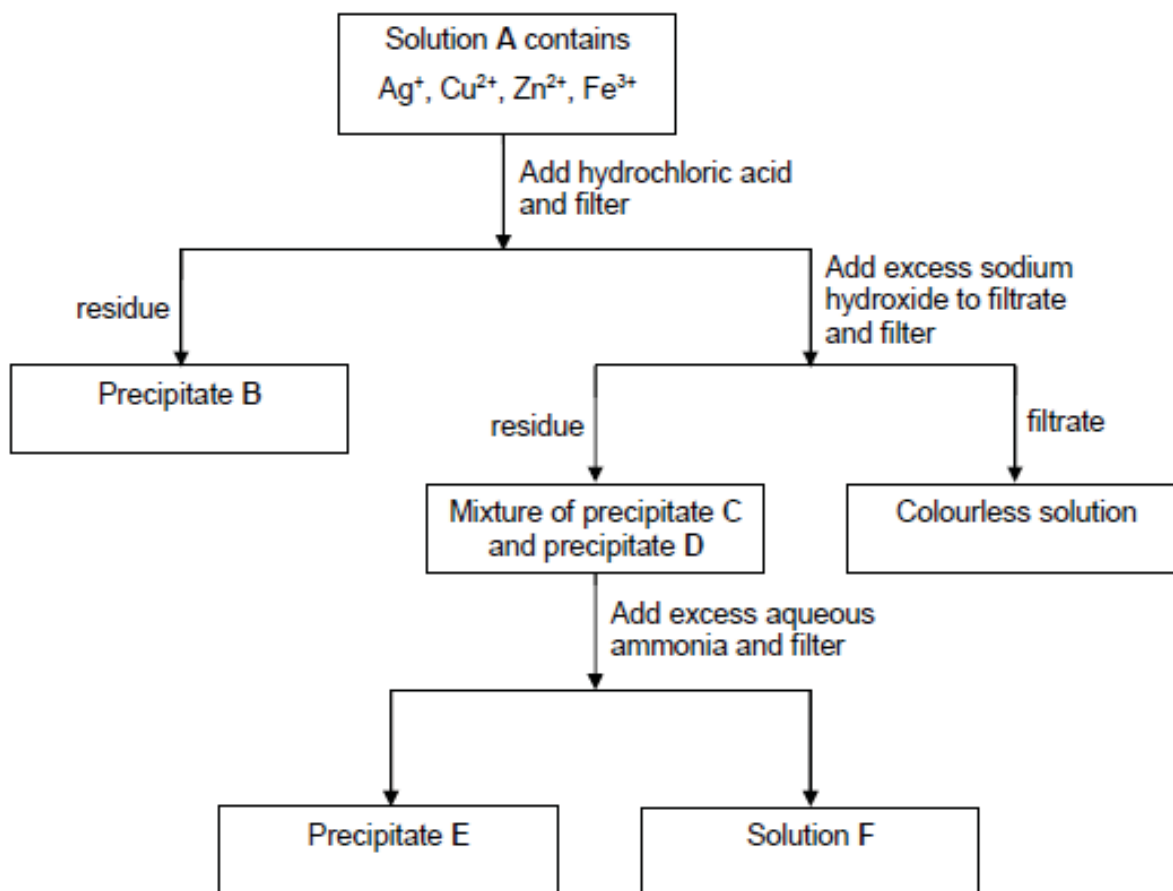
Solution A contains
$Ag^+$, $Cu^{2+}$, $Zn^{2+}$, $Fe^{3+}$

Add hydrochloric acid and filter

residue

Precipitate B

Add excess sodium hydroxide to filtrate and filter

residue

filtrate

Mixture of precipitate C and precipitate D

Colourless solution

Add excess aqueous ammonia and filter

Precipitate E

Solution F